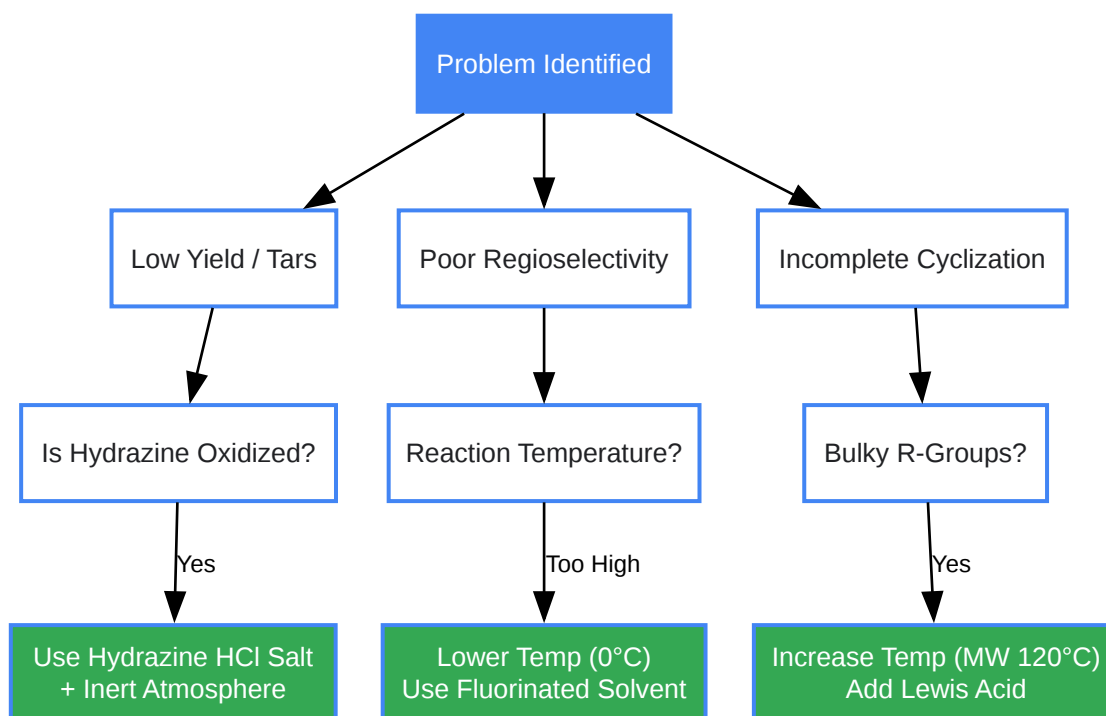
Problem Identified

Low Yield / Tars

Poor Regioselectivity

Incomplete Cyclization

Is Hydrazine Oxidized?

Reaction Temperature?

Bulky R-Groups?

Yes

Too High

Yes

Use Hydrazine HCl Salt + Inert Atmosphere

Lower Temp (0°C) Use Fluorinated Solvent

Increase Temp (MW 120°C) Add Lewis Acid